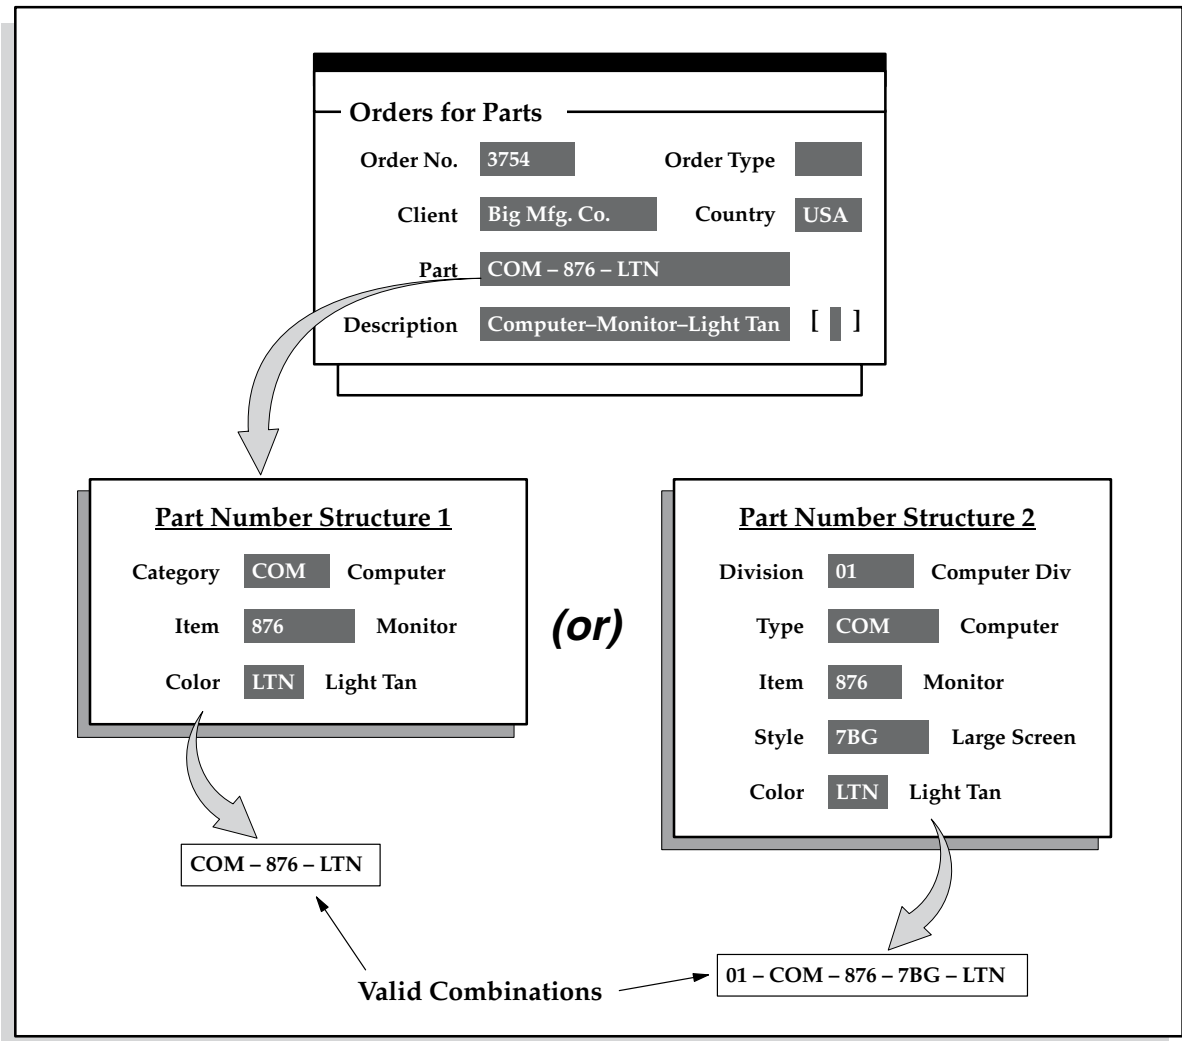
Orders for Parts

Order No. 3754

Order Type

Client Big Mfg. Co.

Country USA

Part COM – 876 – LTN

Description Computer–Monitor–Light Tan [ ]

Part Number Structure 1

Category COM Computer

Item 876 Monitor

Color LTN Light Tan

(or)

Part Number Structure 2

Division 01 Computer Div

Type COM Computer

Item 876 Monitor

Style 7BG Large Screen

Color LTN Light Tan

COM – 876 – LTN

Valid Combinations

01 – COM – 876 – 7BG – LTN